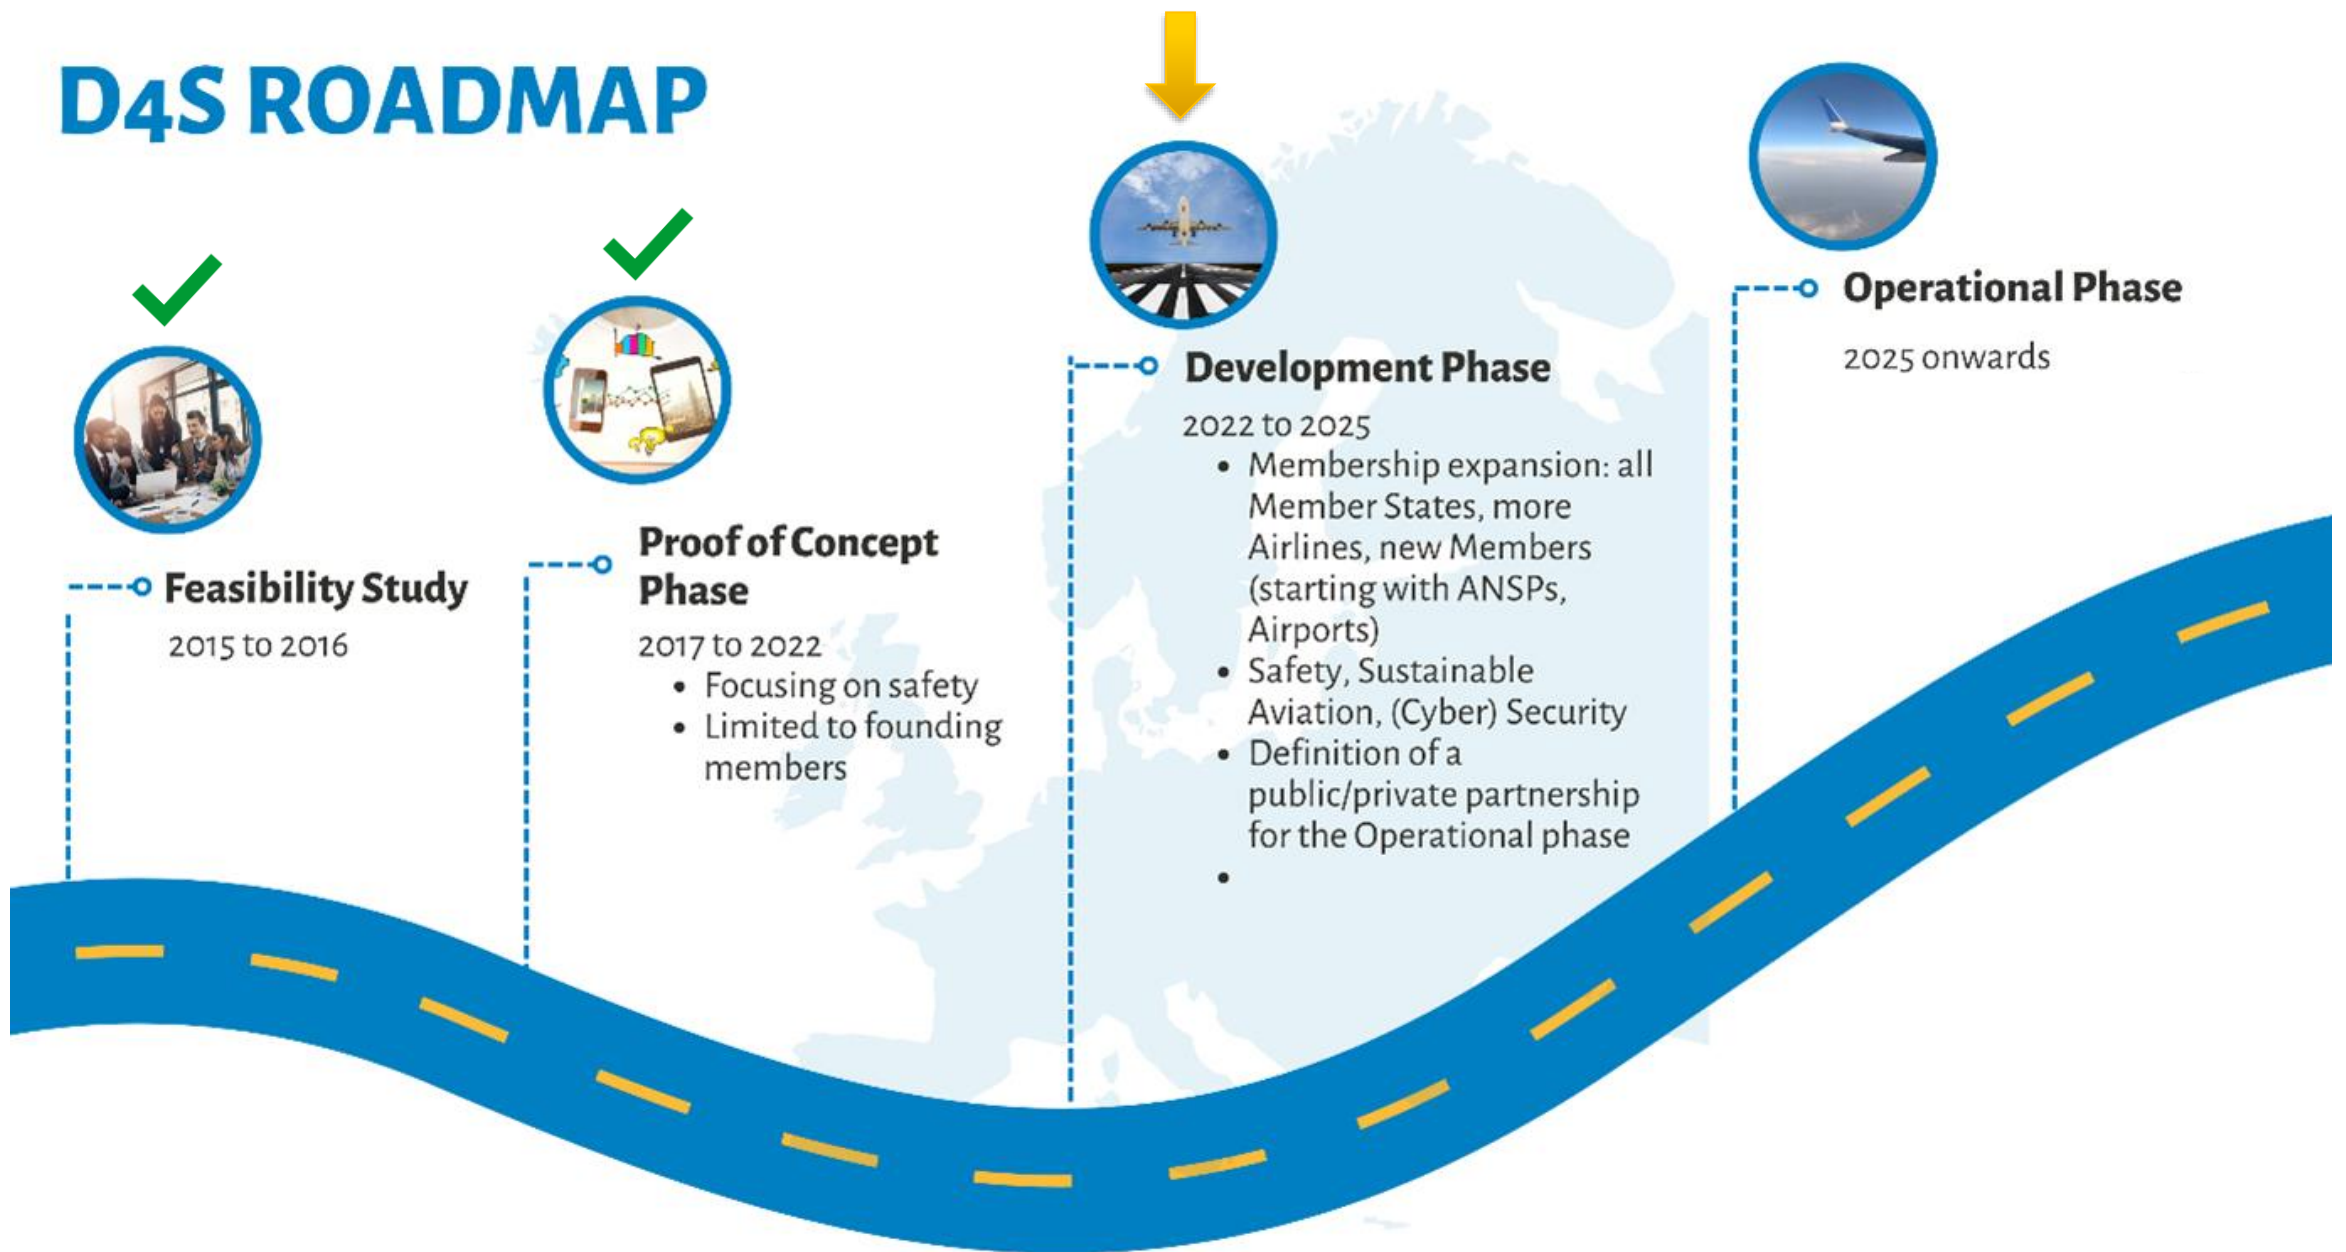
D4S ROADMAP

Feasibility Study

2015 to 2016

Proof of Concept Phase

2017 to 2022

- Focusing on safety
- Limited to founding members

Development Phase

2022 to 2025

- Membership expansion: all Member States, more Airlines, new Members (starting with ANSPs, Airports)
- Safety, Sustainable Aviation, (Cyber) Security
- Definition of a public/private partnership for the Operational phase
-

Operational Phase

2025 onwards